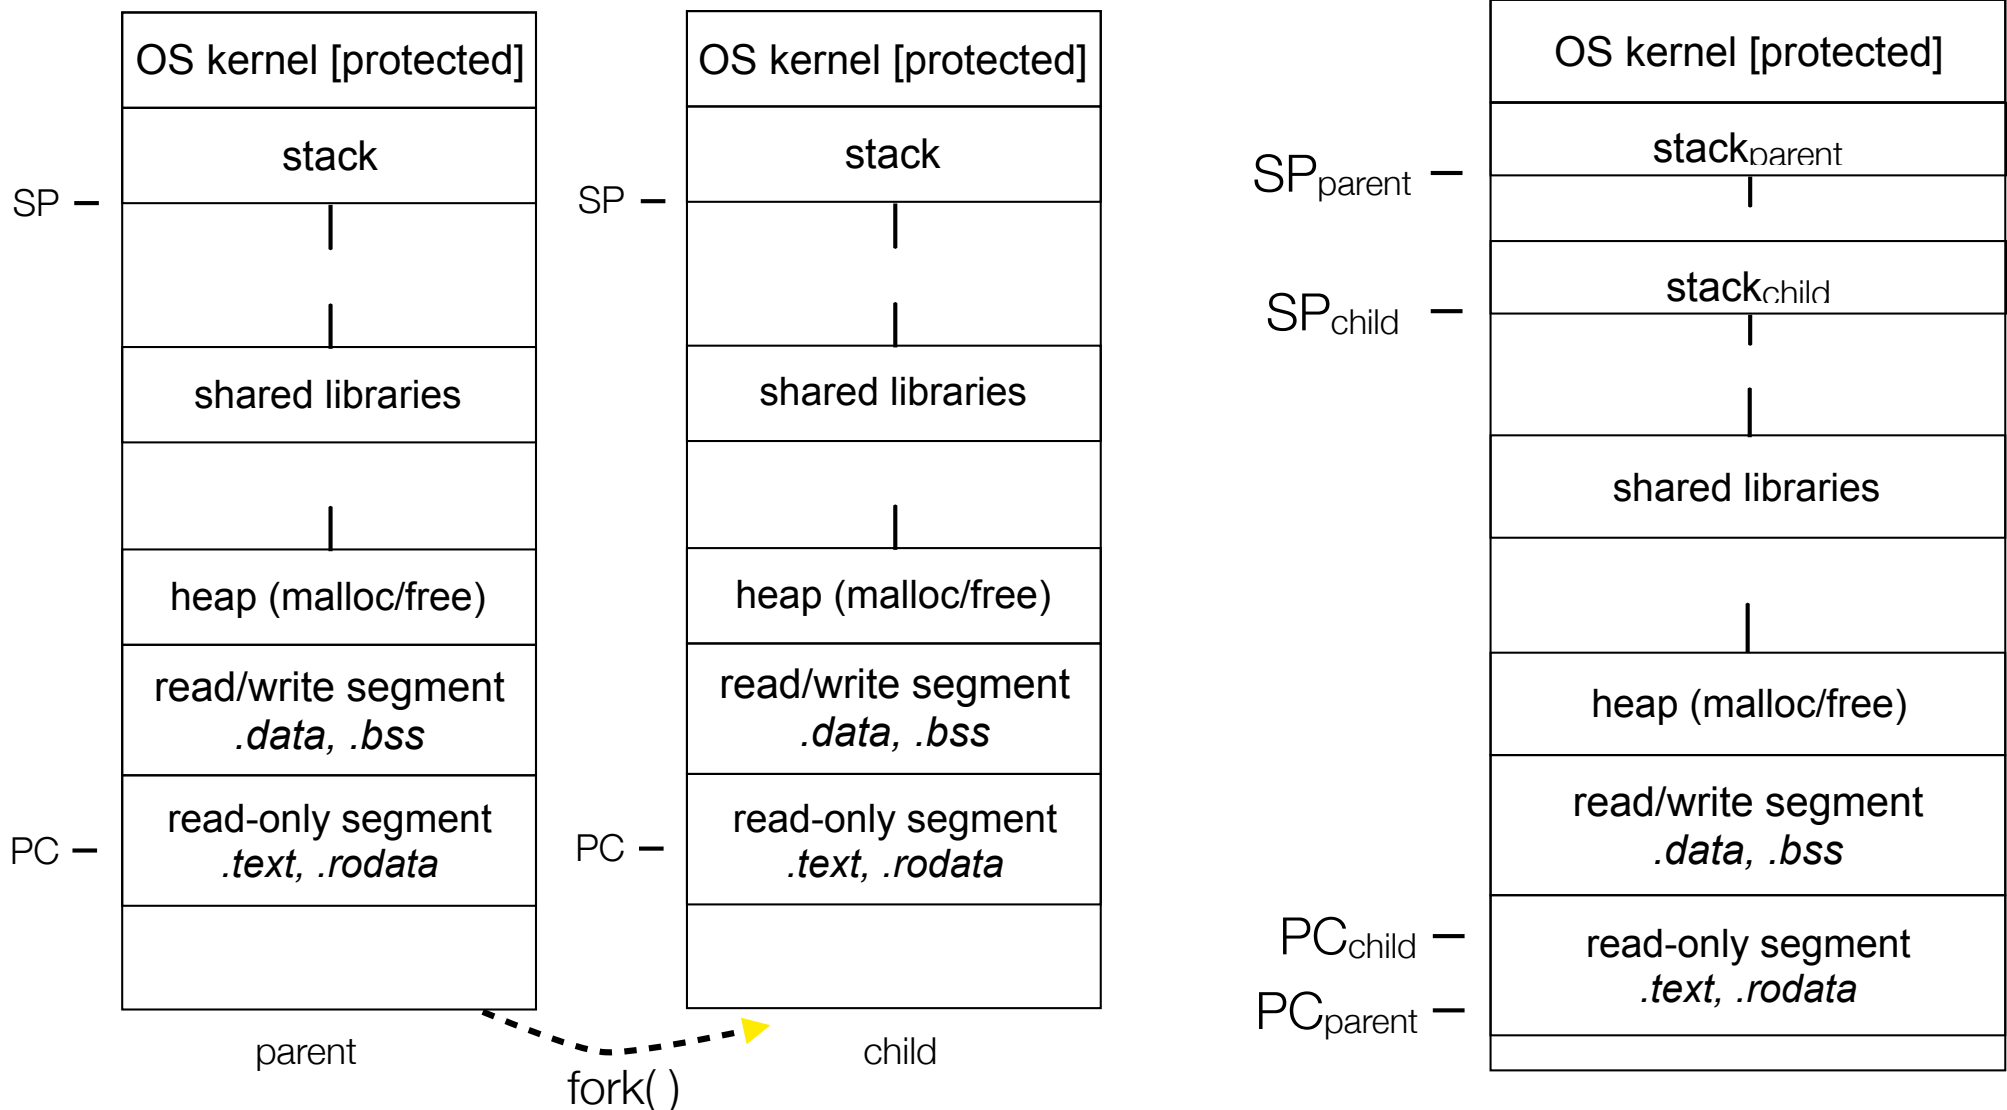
OS kernel [protected]

stack

SP

shared libraries

heap (malloc/free)

read/write segment
*.data, .bss*

PC

read-only segment
*.text, .rodata*

parent

OS kernel [protected]

stack

SP

shared libraries

heap (malloc/free)

read/write segment
*.data, .bss*

PC

read-only segment
*.text, .rodata*

child

fork( )

OS kernel [protected]

$SP_{parent}$

$stack_{parent}$

$SP_{child}$

$stack_{child}$

shared libraries

heap (malloc/free)

read/write segment
*.data, .bss*

$PC_{child}$

$PC_{parent}$

read-only segment
*.text, .rodata*